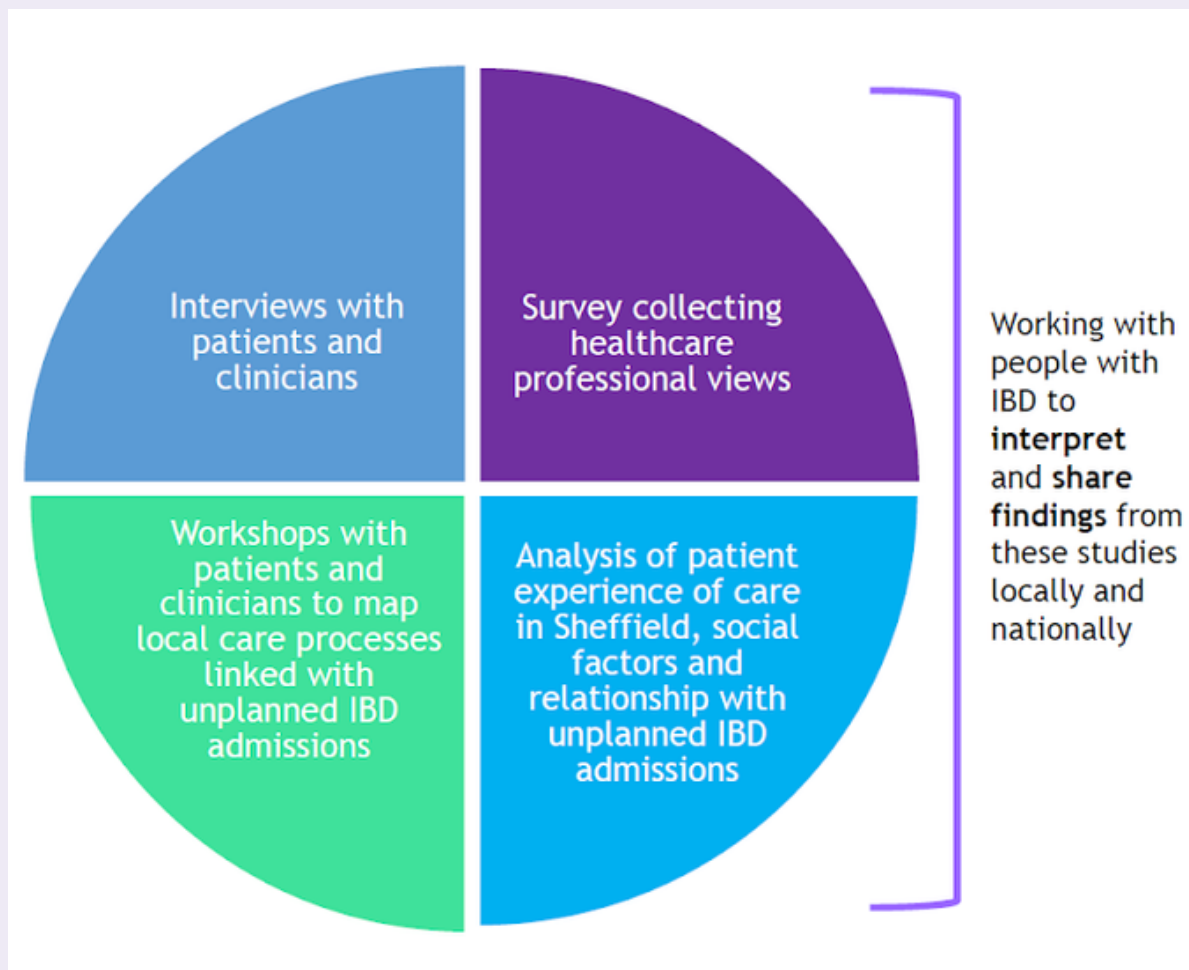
Interviews with patients and clinicians

Survey collecting healthcare professional views

Workshops with patients and clinicians to map local care processes linked with unplanned IBD admissions

Analysis of patient experience of care in Sheffield, social factors and relationship with unplanned IBD admissions

Working with people with IBD to **interpret** and **share findings** from these studies locally and nationally